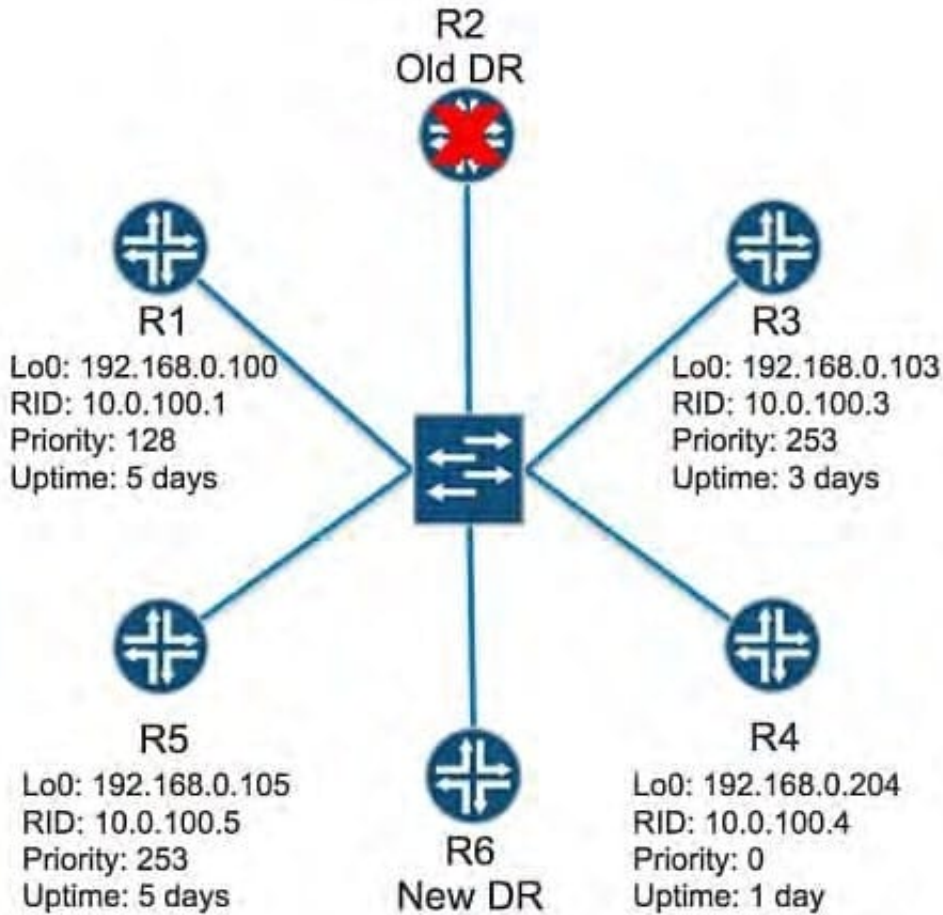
R2
Old DR

R1
Lo0: 192.168.0.100
RID: 10.0.100.1
Priority: 128
Uptime: 5 days

R3
Lo0: 192.168.0.103
RID: 10.0.100.3
Priority: 253
Uptime: 3 days

R5
Lo0: 192.168.0.105
RID: 10.0.100.5
Priority: 253
Uptime: 5 days

R6
New DR

R4
Lo0: 192.168.0.204
RID: 10.0.100.4
Priority: 0
Uptime: 1 day